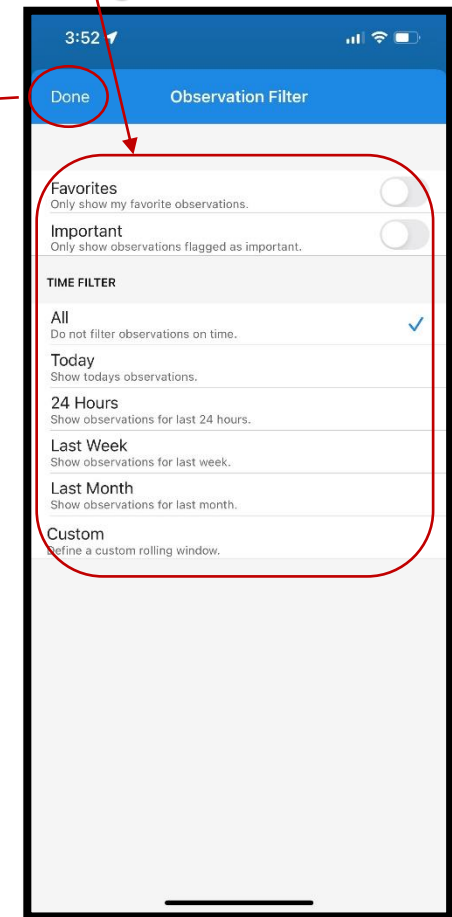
3:52

Done

Observation Filter

Favorites
Only show my favorite observations.

Important
Only show observations flagged as important.

TIME FILTER

All
Do not filter observations on time.

Today
Show todays observations.

24 Hours
Show observations for last 24 hours.

Last Week
Show observations for last week.

Last Month
Show observations for last month.

Custom
Define a custom rolling window.